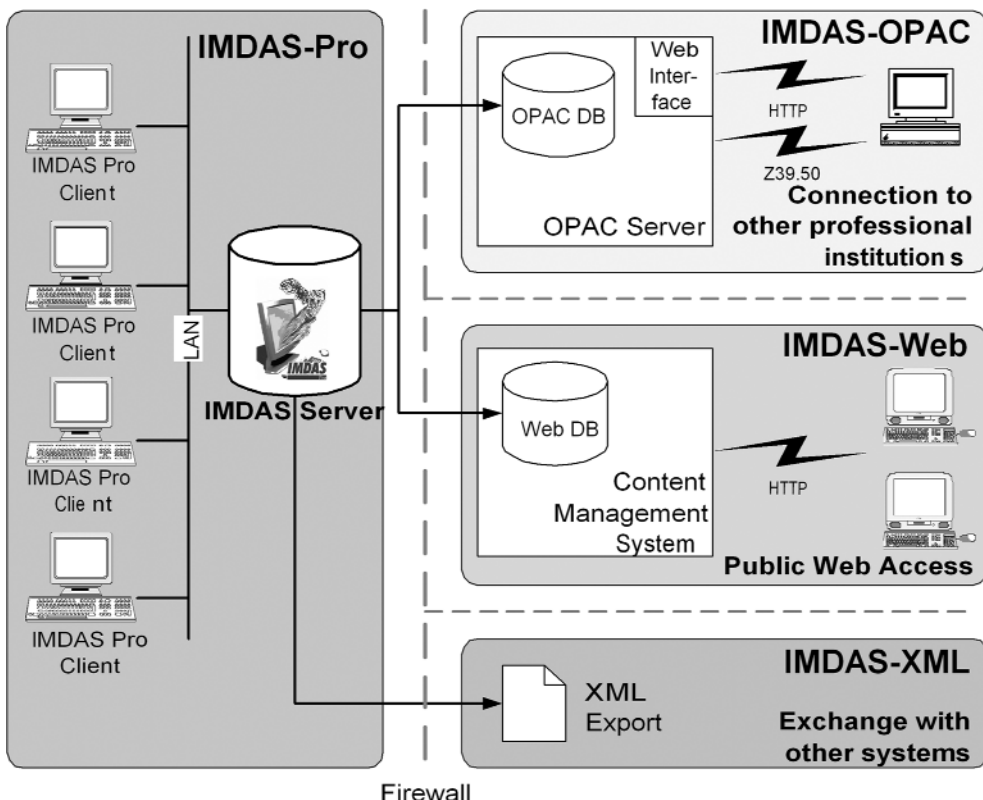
IMDAS-Pro

IMDAS Pro Client

IMDAS Pro Client

IMDAS Pro Clie nt

IMDAS Pro Client

LAN

IMDAS

IMDAS Server

IMDAS-OPAC

OPAC DB

Web Interface

OPAC Server

HTTP

Z39.50

Connection to other professional institution s

IMDAS-Web

Web DB

Content Management System

HTTP

Public Web Access

IMDAS-XML

XML Export

Exchange with other systems

Firewall